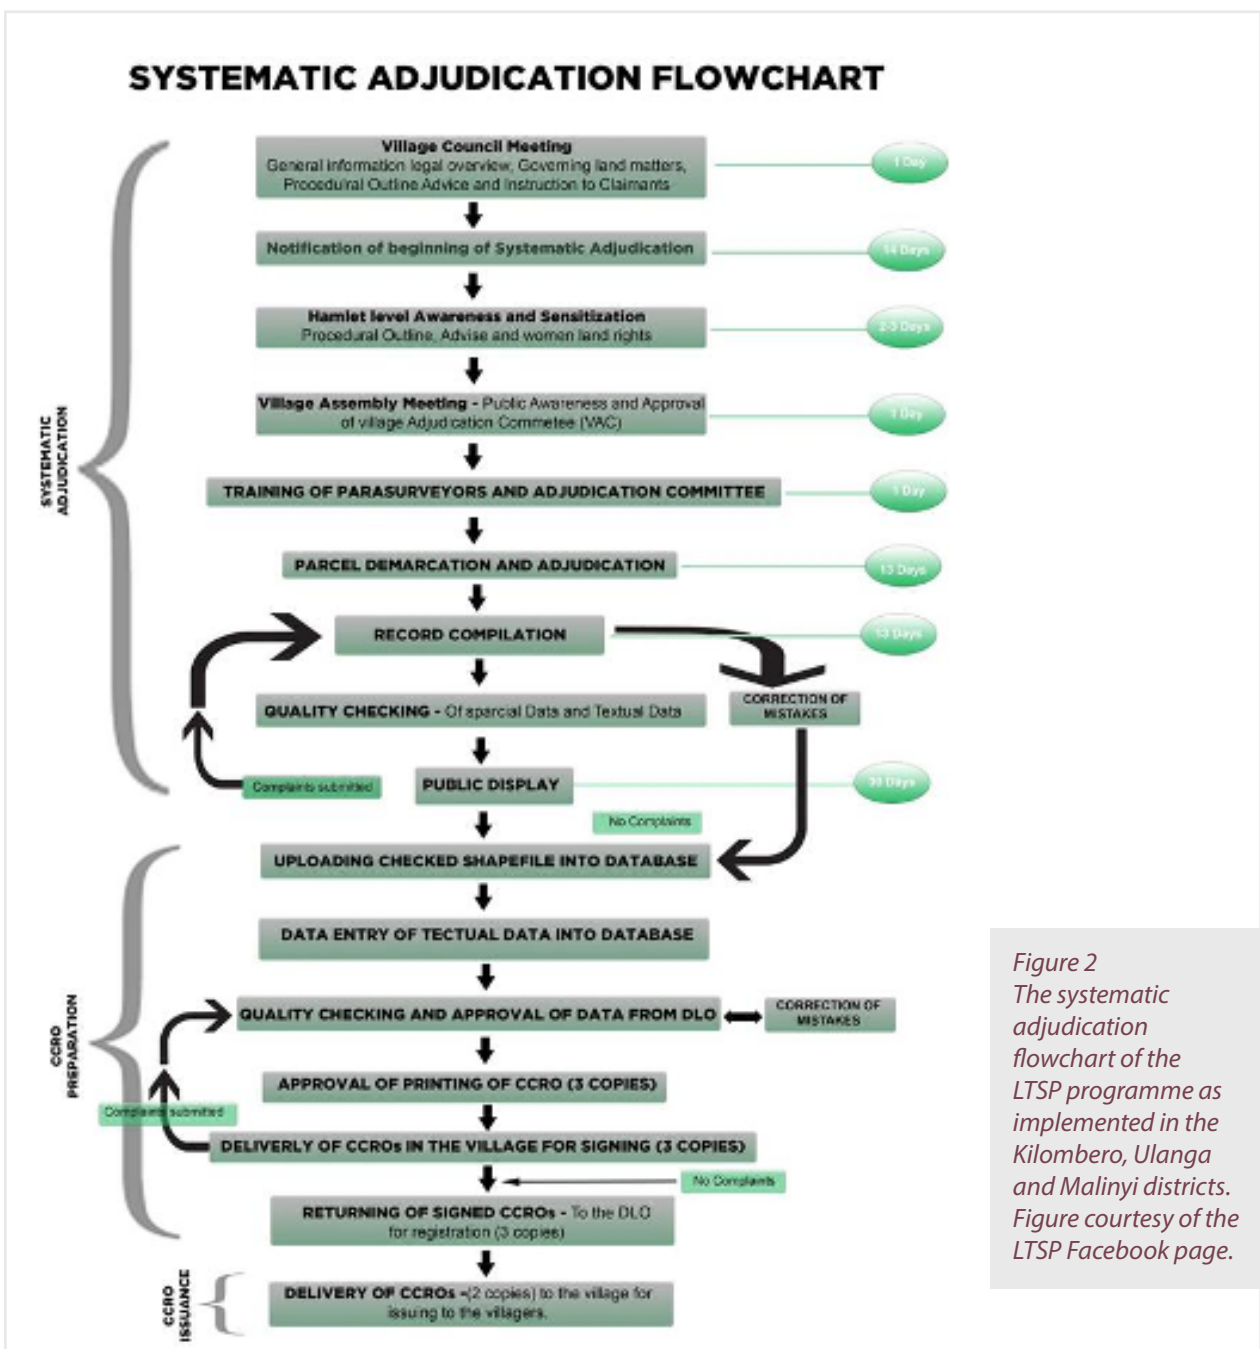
SYSTEMATIC ADJUDICATION FLOWCHART

SYSTEMATIC ADJUDICATION

Village Council Meeting
General information legal overview, Governing land matters, Procedural Outline Advice and Instruction to Claimants

1 Day

Notification of beginning of Systematic Adjudication

14 Days

Hamlet level Awareness and Sensitization
Procedural Outline, Advise and women land rights

2-3 Days

Village Assembly Meeting - Public Awareness and Approval of village Adjudication Commetee (VAC)

1 Day

TRAINING OF PARASURVEYORS AND ADJUDICATION COMMITTEE

1 Day

PARCEL DEMARCATION AND ADJUDICATION

13 Days

RECORD COMPILATION

13 Days

CORRECTION OF MISTAKES

QUALITY CHECKING - Of sparcial Data and Textual Data

Complaints submitted

PUBLIC DISPLAY

30 Days

No Complaints

CCRO PREPARATION

UPLOADING CHECKED SHAPEFILE INTO DATABASE

DATA ENTRY OF TECTUAL DATA INTO DATABASE

QUALITY CHECKING AND APPROVAL OF DATA FROM DLO

CORRECTION OF MISTAKES

APPROVAL OF PRINTING OF CCRO (3 COPIES)

Complaints submitted

DELIVERLY OF CCROs IN THE VILLAGE FOR SIGNING (3 COPIES)

No Complaints

RETURNING OF SIGNED CCROs - To the DLO for registration (3 copies)

CCRO ISSUANCE

DELIVERY OF CCROs -(2 copies) to the village for issuing to the villagers.

Figure 2
The systematic adjudication flowchart of the LTSP programme as implemented in the Kilombero, Ulanga and Malinyi districts. Figure courtesy of the LTSP Facebook page.